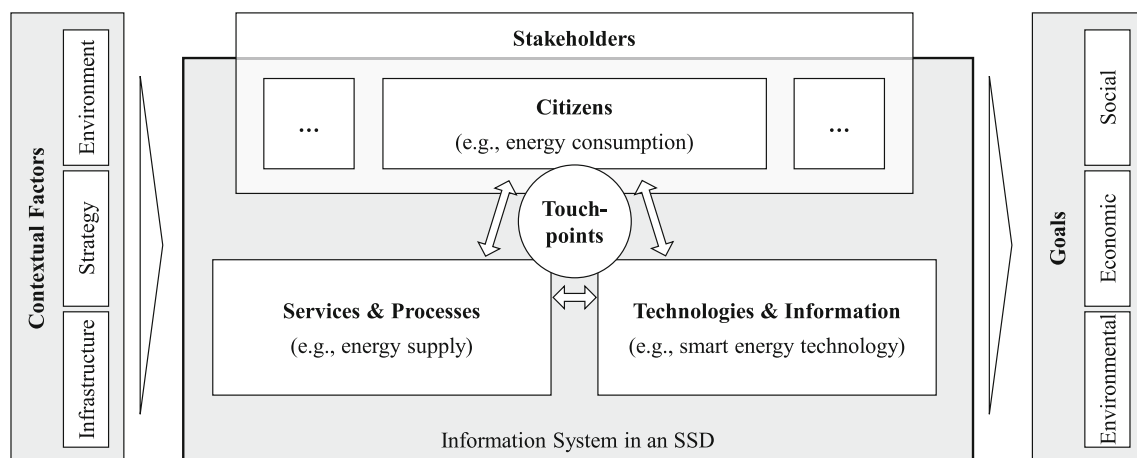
Contextual Factors

Environment

Strategy

Infrastructure

Stakeholders

...

Citizens
(e.g., energy consumption)

...

Touch-points

Services & Processes
(e.g., energy supply)

Technologies & Information
(e.g., smart energy technology)

Information System in an SSD

Goals

Social

Economic

Environmental